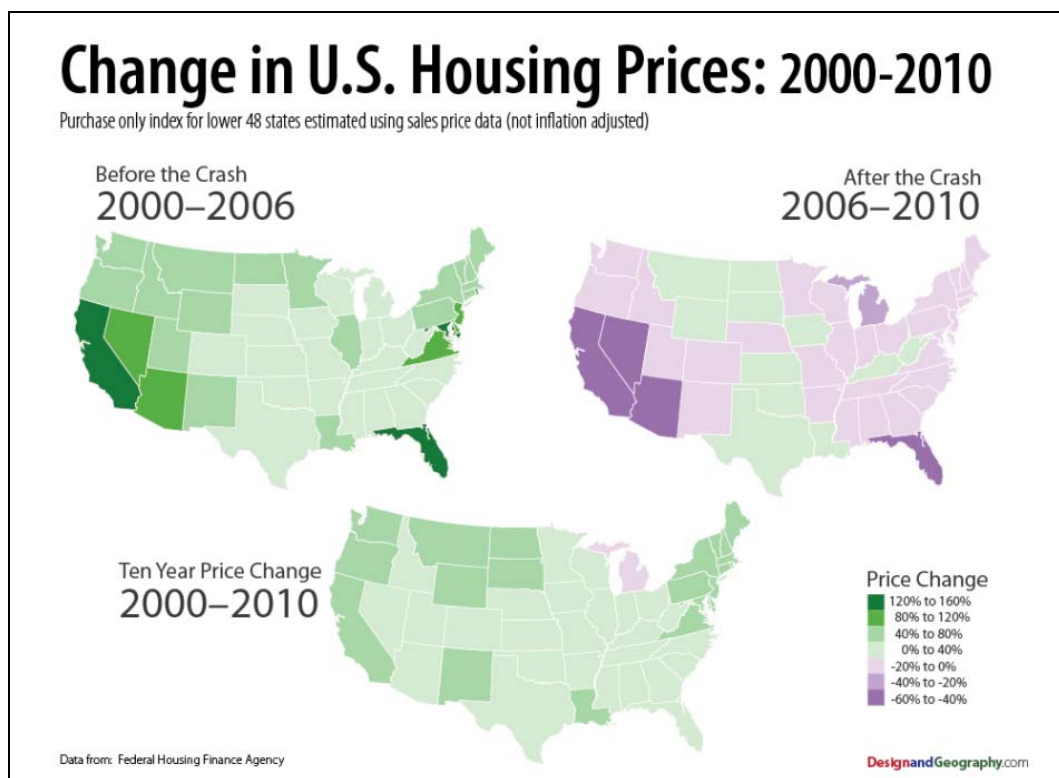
Change in U.S. Housing Prices: 2000-2010
Purchase only index for lower 48 states estimated using sales price data (not inflation adjusted)

Before the Crash
2000–2006

After the Crash
2006–2010

Ten Year Price Change
2000–2010

Price Change
120% to 160%
80% to 120%
40% to 80%
0% to 40%
-20% to 0%
-40% to -20%
-60% to -40%

Data from: Federal Housing Finance Agency

DesignandGeography.com